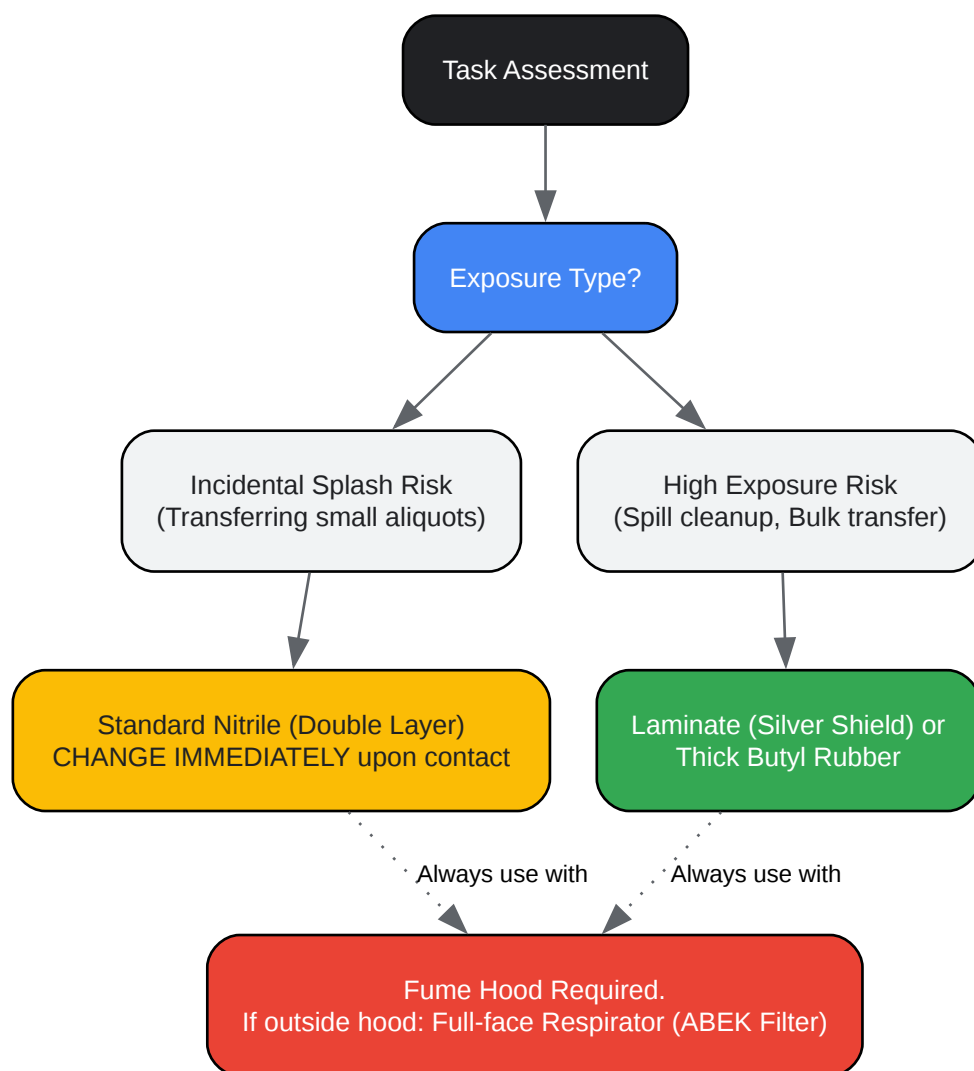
Task Assessment

Exposure Type?

Incidental Splash Risk
(Transferring small aliquots)

High Exposure Risk
(Spill cleanup, Bulk transfer)

Standard Nitrile (Double Layer)
CHANGE IMMEDIATELY upon contact

Laminate (Silver Shield) or
Thick Butyl Rubber

Always use with

Always use with

Fume Hood Required.
If outside hood: Full-face Respirator (ABEK Filter)